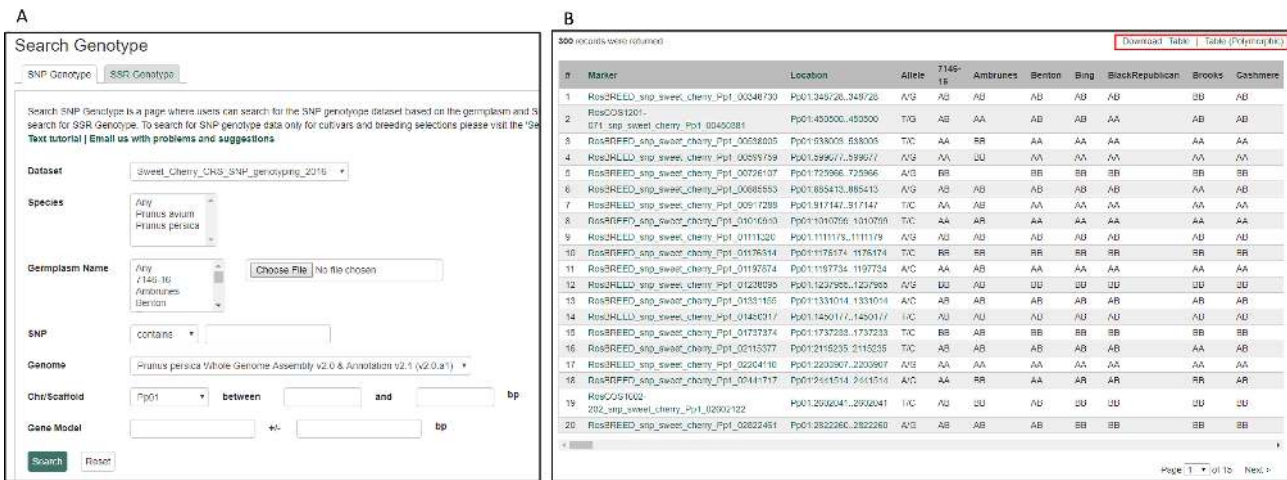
A

Search Genotype

SNP Genotype | SSR Genotype

Search SNP Genotype is a page where users can search for the SNP genotype dataset based on the germplasm and S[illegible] search for SSR Genotype. To search for SNP genotype data only for cultivars and breeding selections please visit the 'Ge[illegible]

Text tutorial | Email us with problems and suggestions

Dataset: Sweet_Cherry_CRS_SNP_genotyping_2016

Species: Any, Prunus avium, Prunus persica

Germplasm Name: Any, 7146-16, Ambrunes, Benton

Choose File No file chosen

SNP: contains

Genome: Prunus persica Whole Genome Assembly v2.0 & Annotation v2.1 (v2.0.a1)

Chr/Scaffold: Pp01 between and bp

Gene Model +/- bp

Search Reset

B

300 records were returned

Download Table | Table (Polymorphic)

| # | Marker | Location | Allele | 7146-16 | Ambrunes | Benton | Bing | BlackRepublican | Brooks | Cashmere |
|---|---|---|---|---|---|---|---|---|---|---|
| 1 | RosBREED_snp_sweet_cherry_Pp1_00349726 | Pp01:349726..349726 | A/G | AB | AB | AB | AB | AB | BB | AB |
| 2 | RosCOS1201-071_snp_sweet_cherry_Pp1_00450881 | Pp01:450500..450500 | T/G | AB | AB | AB | AB | AA | AB | AB |
| 3 | RosBREED_snp_sweet_cherry_Pp1_00538005 | Pp01:538005..538005 | T/C | AA | BB | AA | AA | AA | AA | AA |
| 4 | RosBREED_snp_sweet_cherry_Pp1_00599759 | Pp01:599677..599677 | A/G | AA | BB | AA | AA | AA | AA | AA |
| 5 | RosBREED_snp_sweet_cherry_Pp1_00726107 | Pp01:725966..725966 | A/G | BB |  | BB | BB | BB | BB | BB |
| 6 | RosBREED_snp_sweet_cherry_Pp1_00885553 | Pp01:885413..885413 | A/G | AB | AB | AB | AB | AB | AB | AB |
| 7 | RosBREED_snp_sweet_cherry_Pp1_00917288 | Pp01:917147..917147 | T/C | AA | AB | AA | AA | AA | AA | AA |
| 8 | RosBREED_snp_sweet_cherry_Pp1_01010940 | Pp01:1010799..1010799 | T/C | AA | AB | AA | AA | AA | AA | AA |
| 9 | RosBREED_snp_sweet_cherry_Pp1_01111320 | Pp01:1111179..1111179 | A/G | AB | AB | AB | AB | AB | AB | AB |
| 10 | RosBREED_snp_sweet_cherry_Pp1_01176314 | Pp01:1176174..1176174 | T/C | BB | BB | BB | BB | BB | BB | BB |
| 11 | RosBREED_snp_sweet_cherry_Pp1_01197874 | Pp01:1197734..1197734 | A/C | AA | AB | AA | AA | AA | AA | AA |
| 12 | RosBREED_snp_sweet_cherry_Pp1_01238095 | Pp01:1237955..1237955 | A/G | BB | AB | BB | BB | BB | BB | BB |
| 13 | RosBREED_snp_sweet_cherry_Pp1_01331155 | Pp01:1331014..1331014 | A/C | AB | AB | AB | AB | AB | AB | AB |
| 14 | RosBREED_snp_sweet_cherry_Pp1_01450317 | Pp01:1450177..1450177 | T/C | AB | AB | AB | AB | AB | AB | AB |
| 15 | RosBREED_snp_sweet_cherry_Pp1_01737374 | Pp01:1737233..1737233 | T/C | BB | AB | BB | BB | BB | BB | BB |
| 16 | RosBREED_snp_sweet_cherry_Pp1_02115377 | Pp01:2115235..2115235 | T/C | AB | AB | AB | AB | AB | AB | AB |
| 17 | RosBREED_snp_sweet_cherry_Pp1_02204110 | Pp01:2203907..2203907 | A/G | AA | AA | AA | AA | AA | AA | AA |
| 18 | RosBREED_snp_sweet_cherry_Pp1_02441717 | Pp01:2441514..2441514 | A/C | AA | BB | AA | AA | AA | BB | AB |
| 19 | RosCOS1002-202_snp_sweet_cherry_Pp1_02602122 | Pp01:2602041..2602041 | T/C | AB | BB | BB | BB | BB | BB | BB |
| 20 | RosBREED_snp_sweet_cherry_Pp1_02822451 | Pp01:2822260..2822260 | A/G | AB | AB | AB | BB | BB | BB | BB |

Page 1 of 15 Next »